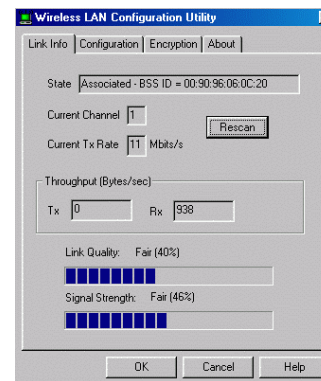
Wireless LAN Configuration Utility

Link Info | Configuration | Encryption | About

State Associated - BSS ID = 00:90:96:06:0C:20

Current Channel 1

Rescan

Current Tx Rate 11 Mbits/s

Throughput (Bytes/sec)

Tx 0 Rx 938

Link Quality: Fair (40%)

Signal Strength: Fair (46%)

OK Cancel Help